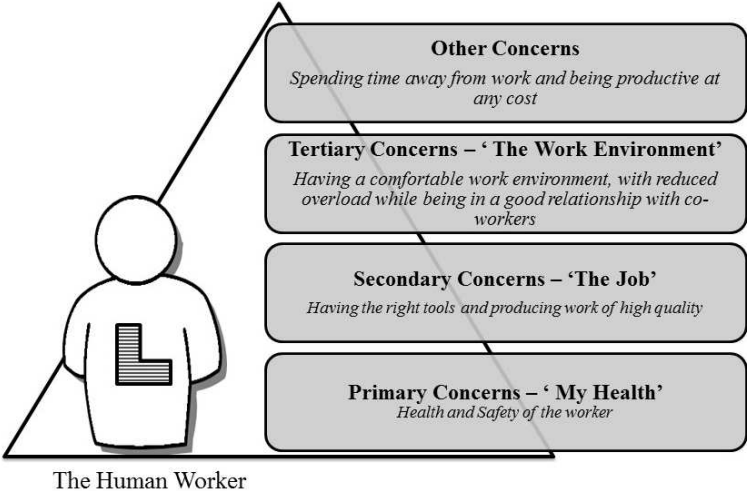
Other Concerns

Spending time away from work and being productive at any cost

Tertiary Concerns – ' The Work Environment'

Having a comfortable work environment, with reduced overload while being in a good relationship with coworkers

Secondary Concerns – 'The Job'

Having the right tools and producing work of high quality

Primary Concerns – ' My Health'

Health and Safety of the worker

The Human Worker